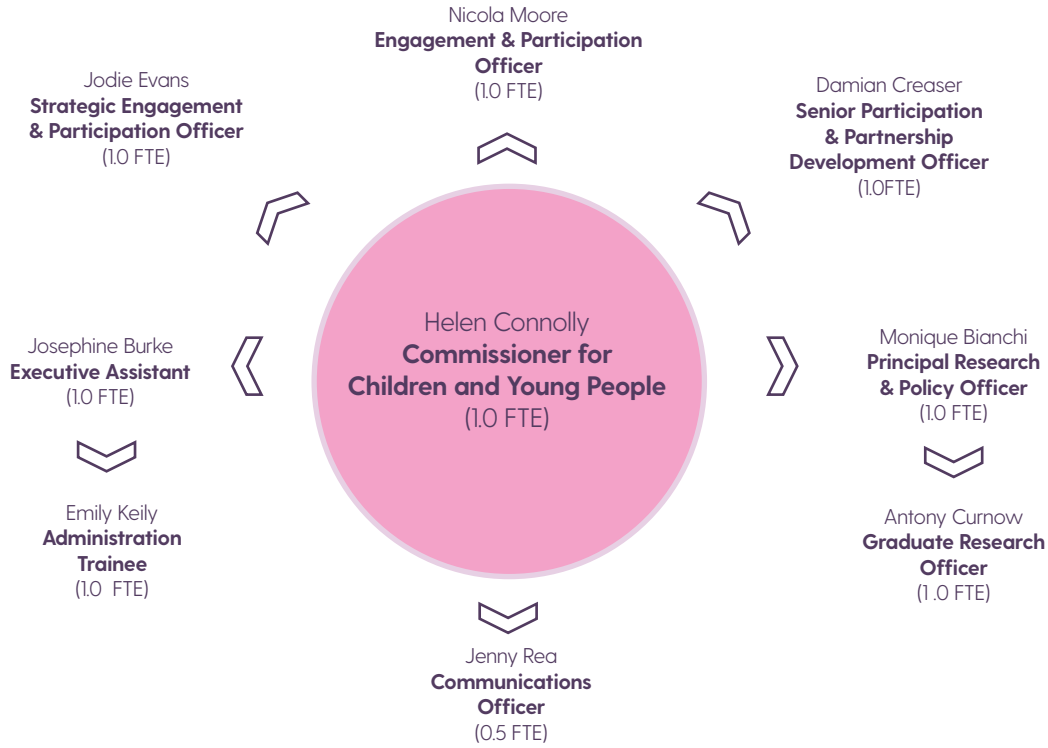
Nicola Moore
Engagement & Participation Officer
(1.0 FTE)

Jodie Evans
Strategic Engagement & Participation Officer
(1.0 FTE)

Damian Creaser
Senior Participation & Partnership Development Officer
(1.0FTE)

Helen Connolly
Commissioner for Children and Young People
(1.0 FTE)

Josephine Burke
Executive Assistant
(1.0 FTE)

Monique Bianchi
Principal Research & Policy Officer
(1.0 FTE)

Emily Keily
Administration Trainee
(1.0 FTE)

Antony Curnow
Graduate Research Officer
(1 .0 FTE)

Jenny Rea
Communications Officer
(0.5 FTE)